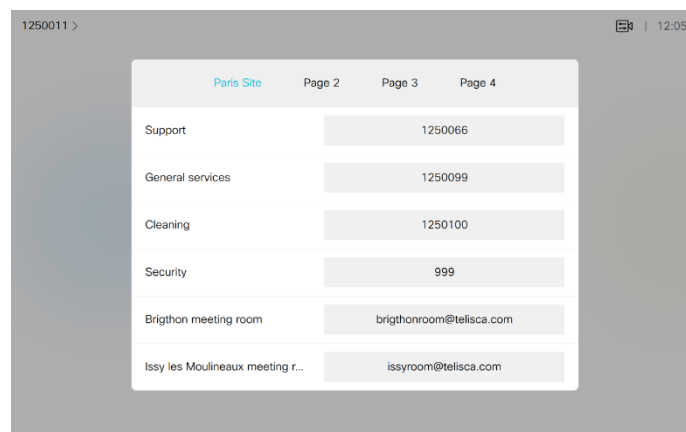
1250011 >

| 12:05

Paris Site Page 2 Page 3 Page 4

| | |
|---|---|
| Support | 1250066 |
| General services | 1250099 |
| Cleaning | 1250100 |
| Security | 999 |
| Brigthon meeting room | brigthonroom@telisca.com |
| Issy les Moulineaux meeting r... | issyroom@telisca.com |